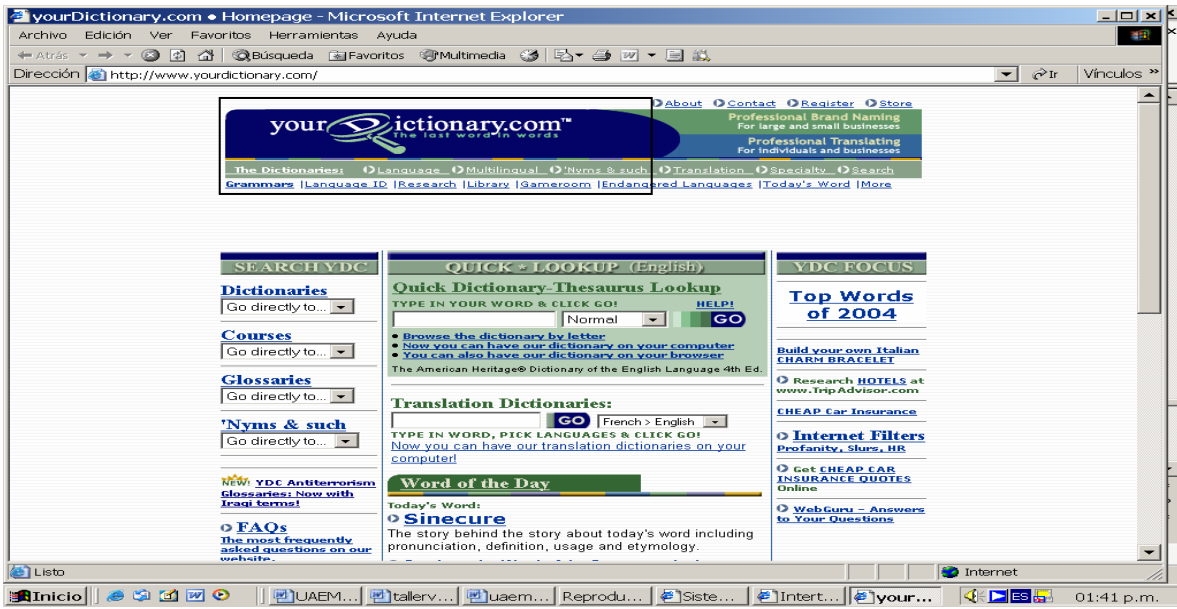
yourDictionary.com • Homepage - Microsoft Internet Explorer

Archivo Edición Ver Favoritos Herramientas Ayuda

Atrás Búsqueda Favoritos Multimedia

Dirección http://www.yourdictionary.com/

Ir Vínculos »

About Contact Register Store

yourDictionary.com™ The last word in words

Professional Brand Naming For large and small businesses

Professional Translating For individuals and businesses

The Dictionaries: Language Multilingual 'Nyms & such Translation Specialty Search

Grammars | Language ID | Research | Library | Gameroom | Endangered Languages | Today's Word | More

SEARCH YDC

Dictionaries
Go directly to...

Courses
Go directly to...

Glossaries
Go directly to...

'Nyms & such
Go directly to...

NEW! YDC Antiterrorism Glossaries: Now with Iraqi terms!

FAQs
The most frequently asked questions on our website.

QUICK * LOOKUP (English)

Quick Dictionary-Thesaurus Lookup

TYPE IN YOUR WORD & CLICK GO! HELP!

Normal GO

Browse the dictionary by letter
Now you can have our dictionary on your computer
You can also have our dictionary on your browser

The American Heritage® Dictionary of the English Language 4th Ed.

Translation Dictionaries:

GO French > English

TYPE IN WORD, PICK LANGUAGES & CLICK GO!
Now you can have our translation dictionaries on your computer!

Word of the Day

Today's Word:
Sinecure
The story behind the story about today's word including pronunciation, definition, usage and etymology.

YDC FOCUS

Top Words of 2004

Build your own Italian CHARM BRACELET

Research HOTELS at www.TripAdvisor.com

CHEAP Car Insurance

Internet Filters
Profanity, Slurs, HR

Get CHEAP CAR INSURANCE QUOTES Online

WebGuru – Answers to Your Questions

Listo

Internet

Inicio UAEM... tallerv... uaem... Reprodu... Siste... Intert... your... ES 01:41 p.m.